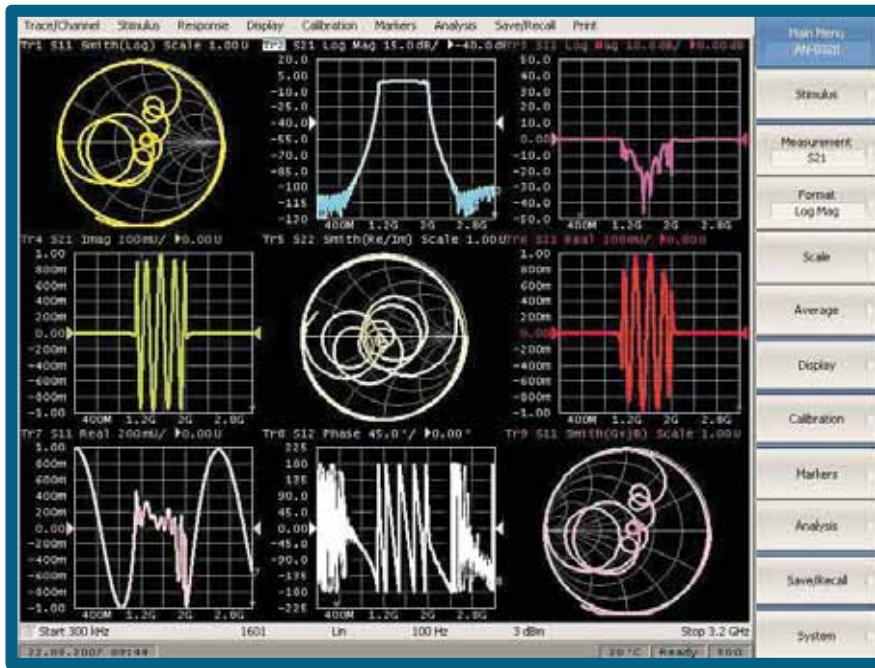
Trace/Channel Stimulus Response Display Calibration Markers Analysis Save/Recall Print

Tr1 S11 Smith(Log) Scale 1.00U

Tr2 S21 Log Mag 15.0dB/ ▶-40.0dB

20.0 5.00 -10.0 -25.0 -40.0 -55.0 -70.0 -85.0 -100 -115 -120

400M 1.2G 2G 2.8G

Tr3 S11 Log Mag 10.0dB/ ▶0.00dB

50.0 40.0 30.0 20.0 10.0 0.00 -10.0 -20.0 -30.0 -40.0 -50.0

400M 1.2G 2G 2.8G

Tr4 S21 Imag 200mU/ ▶0.00U

1.00 800m 600m 400m 200m 0.00 -200m -400m -600m -800m -1.00

400M 1.2G 2G 2.8G

Tr5 S22 Smith(Re/Im) Scale 1.00U

Tr6 S11 Real 200mU/ ▶0.00

1.00 800m 600m 400m 200m 0.00 -200m -400m -600m -800m -1.00

400M 1.2G 2G 2.8G

Tr7 S11 Real 200mU/ ▶0.00U

1.00 800m 600m 400m 200m 0.00 -200m -400m -600m -800m -1.00

400M 1.2G 2G 2.8G

Tr8 S12 Phase 45.0°/ ▶0.00°

225 180 135 90.0 45.0 0.00 -45.0 -90.0 -135 -180 -225

400M 1.2G 2G 2.8G

Tr9 S11 Smith(G+jB) Scale 1.00U

Start 300 kHz 1601 Lin 100 Hz 3 dBm Stop 3.2 GHz

22.08.2007 09:44 20°C Ready 500

Main Menu
AN-0101

Stimulus

Measurement
S21

Format
Log Mag

Scale

Average

Display

Calibration

Markers

Analysis

Save/Recall

System